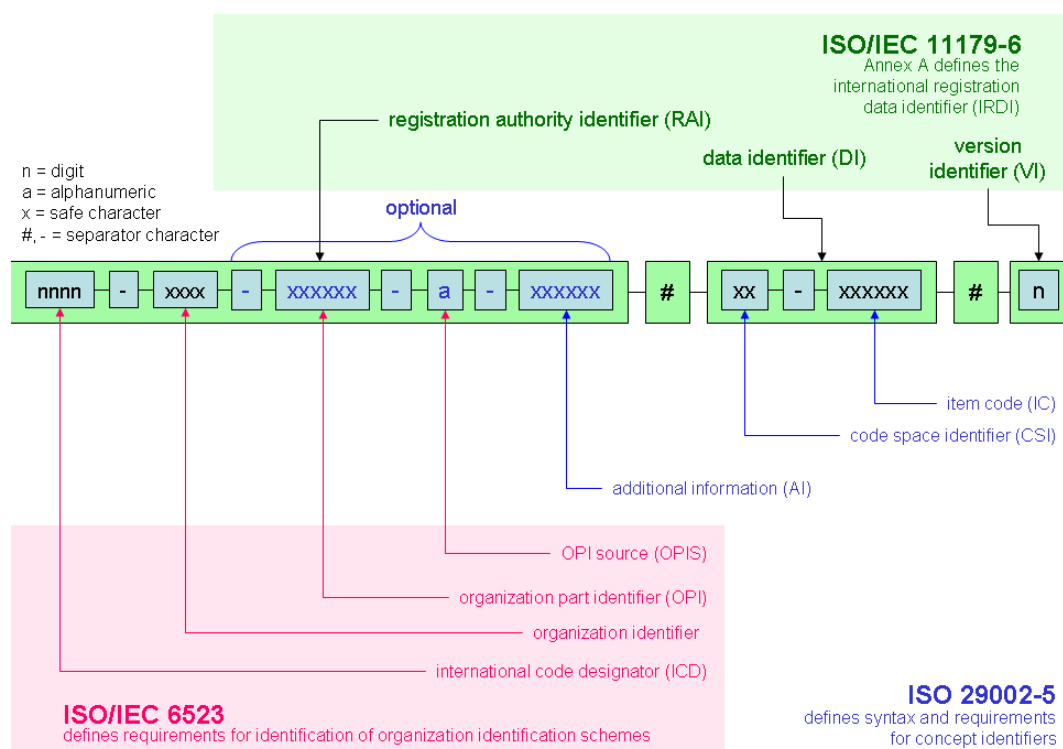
ISO/IEC 11179-6
Annex A defines the international registration data identifier (IRDI)

registration authority identifier (RAI)

data identifier (DI)

version identifier (VI)

n = digit
a = alphanumeric
x = safe character
#, - = separator character

optional

nnnn - xxxx - xxxxxx - a - xxxxxx # xx - xxxxxx # n

item code (IC)

code space identifier (CSI)

additional information (AI)

OPI source (OPIS)

organization part identifier (OPI)

organization identifier

international code designator (ICD)

ISO/IEC 6523
defines requirements for identification of organization identification schemes

ISO 29002-5
defines syntax and requirements for concept identifiers